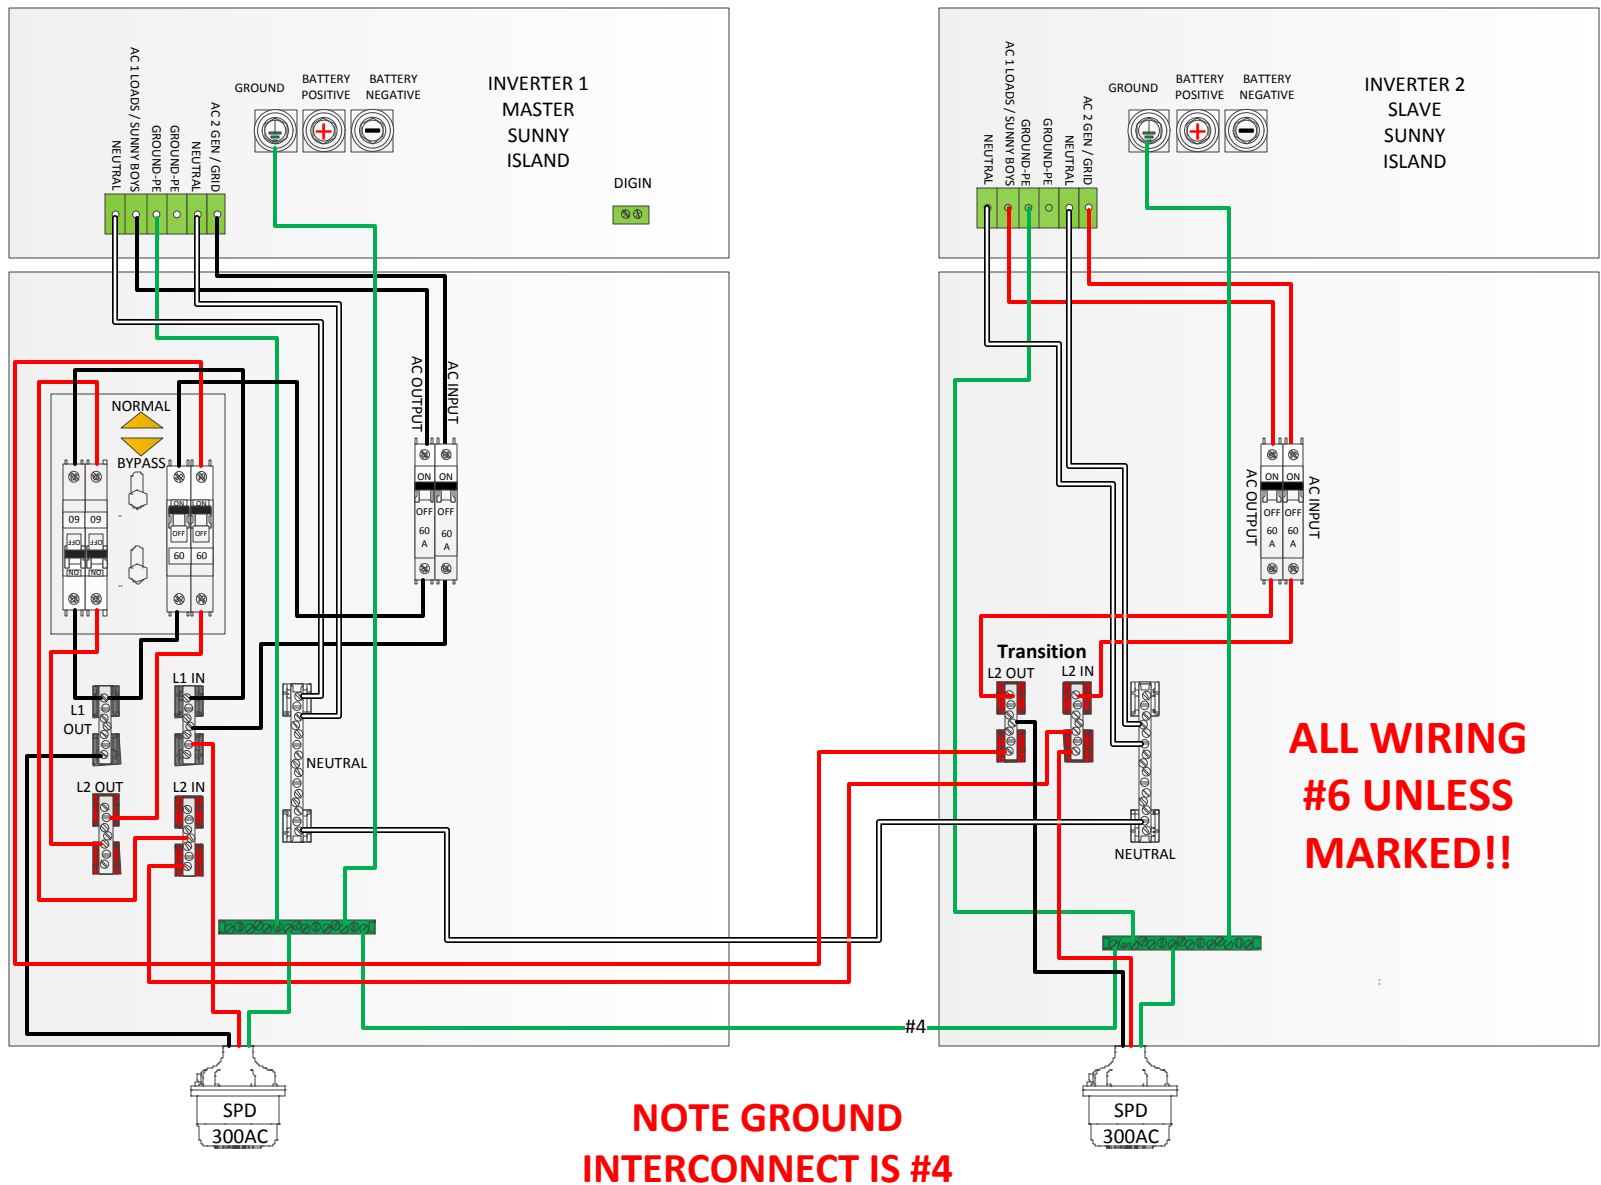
AC 1 LOADS / SUNNY BOYS
NEUTRAL
GROUND-PE
GROUND-PE
NEUTRAL
AC 2 GEN / GRID

GROUND
BATTERY POSITIVE
BATTERY NEGATIVE

INVERTER 1
MASTER
SUNNY
ISLAND

DIGIN

AC OUTPUT
AC INPUT

NORMAL
BYPASS

09 09
OFF OFF
ON ON
ON ON
OFF OFF
60 60

ON ON
OFF OFF
60 A 60 A

L1 OUT
L1 IN
L2 OUT
L2 IN
NEUTRAL

AC 1 LOADS / SUNNY BOYS
NEUTRAL
GROUND-PE
GROUND-PE
NEUTRAL
AC 2 GEN / GRID

GROUND
BATTERY POSITIVE
BATTERY NEGATIVE

INVERTER 2
SLAVE
SUNNY
ISLAND

AC OUTPUT
AC INPUT
ON ON
OFF OFF
60 A 60 A

Transition
L2 OUT
L2 IN
NEUTRAL

ALL WIRING
#6 UNLESS
MARKED!!

#4

SPD
300AC

SPD
300AC

NOTE GROUND
INTERCONNECT IS #4